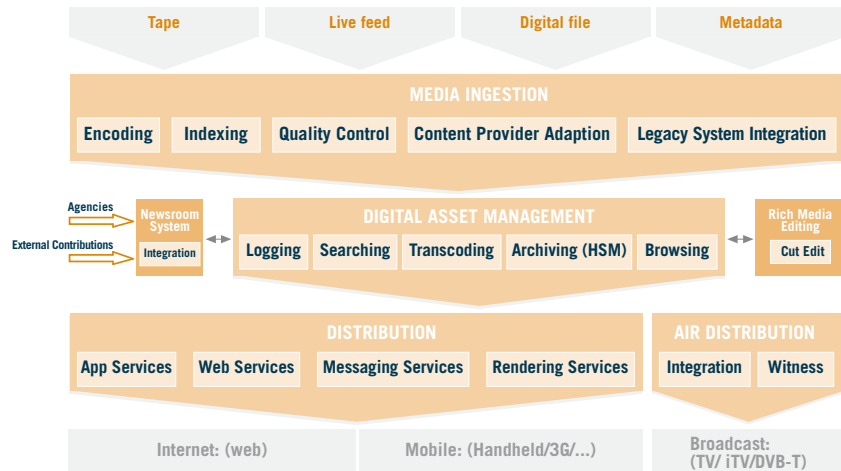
Tape

Live feed

Digital file

Metadata

MEDIA INGESTION

Encoding

Indexing

Quality Control

Content Provider Adaption

Legacy System Integration

Agencies

External Contributions

Newsroom System

Integration

DIGITAL ASSET MANAGEMENT

Logging

Searching

Transcoding

Archiving (HSM)

Browsing

Rich Media Editing

Cut Edit

DISTRIBUTION

App Services

Web Services

Messaging Services

Rendering Services

AIR DISTRIBUTION

Integration

Witness

Internet: (web)

Mobile: (Handheld/3G/...)

Broadcast: (TV/ iTV/DVB-T)